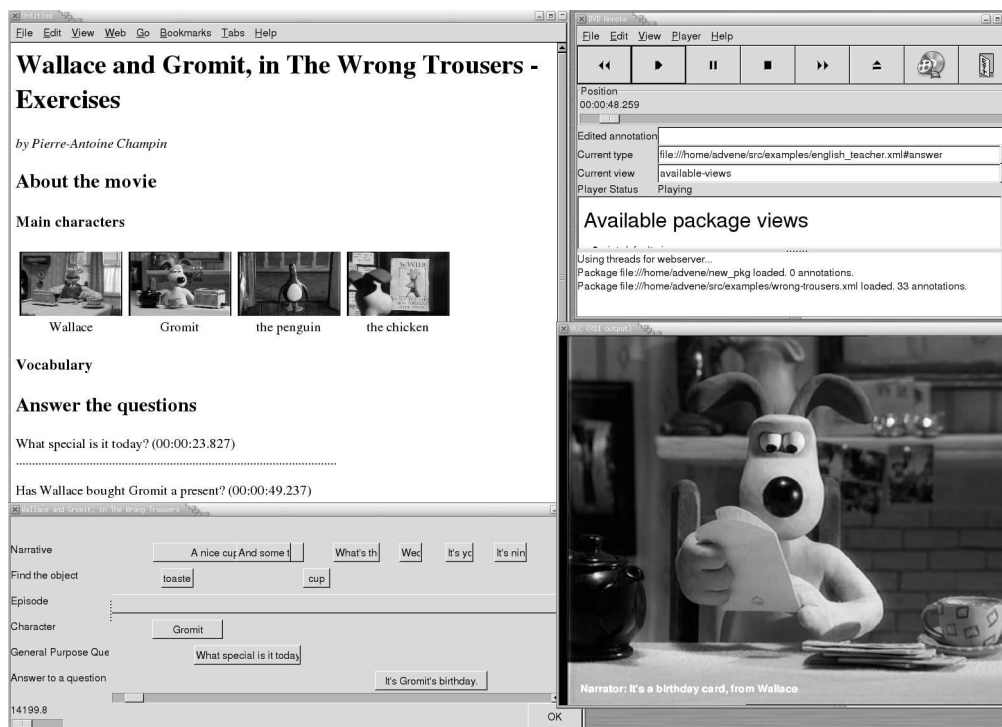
Untitled

File Edit View Web Go Bookmarks Tabs Help

Wallace and Gromit, in The Wrong Trousers - Exercises

by Pierre-Antoine Champin

About the movie

Main characters

Wallace Gromit the penguin the chicken

Vocabulary

Answer the questions

What special is it today? (00:00:23.827)

..........................................................................................

Has Wallace bought Gromit a present? (00:00:49.237)

DVD Annote

File Edit View Player Help

Position
00:00:48.259

Edited annotation
Current type file:///home/advene/src/examples/english_teacher.xml#answer
Current view available-views
Player Status Playing

Available package views

Using threads for webserver...
Package file:///home/advene/new_pkg loaded. 0 annotations.
Package file:///home/advene/src/examples/wrong-trousers.xml loaded. 33 annotations.

VLC (X11 output)

Wallace and Gromit, in The Wrong Trousers

Narrative A nice cu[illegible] And some t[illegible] What's th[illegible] Wec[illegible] It's yc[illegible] It's nin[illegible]
Find the object toaste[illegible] cup
Episode
Character Gromit
General Purpose Que What special is it today
Answer to a question It's Gromit's birthday.

14199.8

OK

Narrator: It's a birthday card, from Wallace